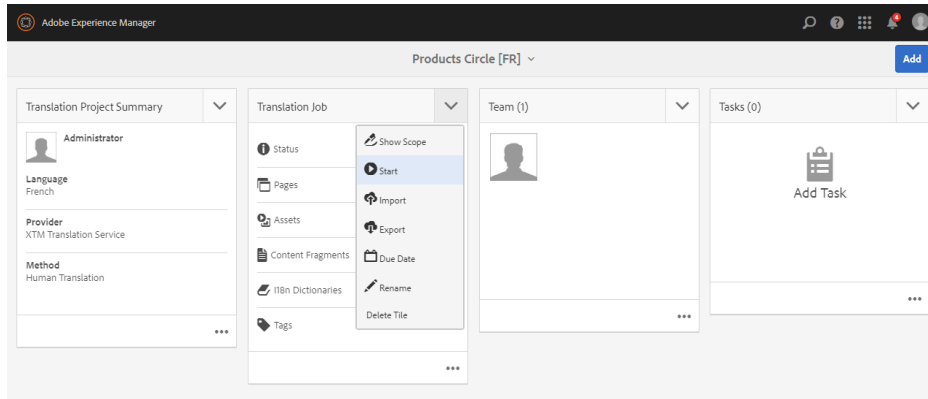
Adobe Experience Manager

Products Circle [FR]

Add

Translation Project Summary

Administrator

Language
French

Provider
XTM Translation Service

Method
Human Translation

...

Translation Job

Status

Pages

Assets

Content Fragments

I18n Dictionaries

Tags

Show Scope
Start
Import
Export
Due Date
Rename
Delete Tile

...

Team (1)

...

Tasks (0)

Add Task

...